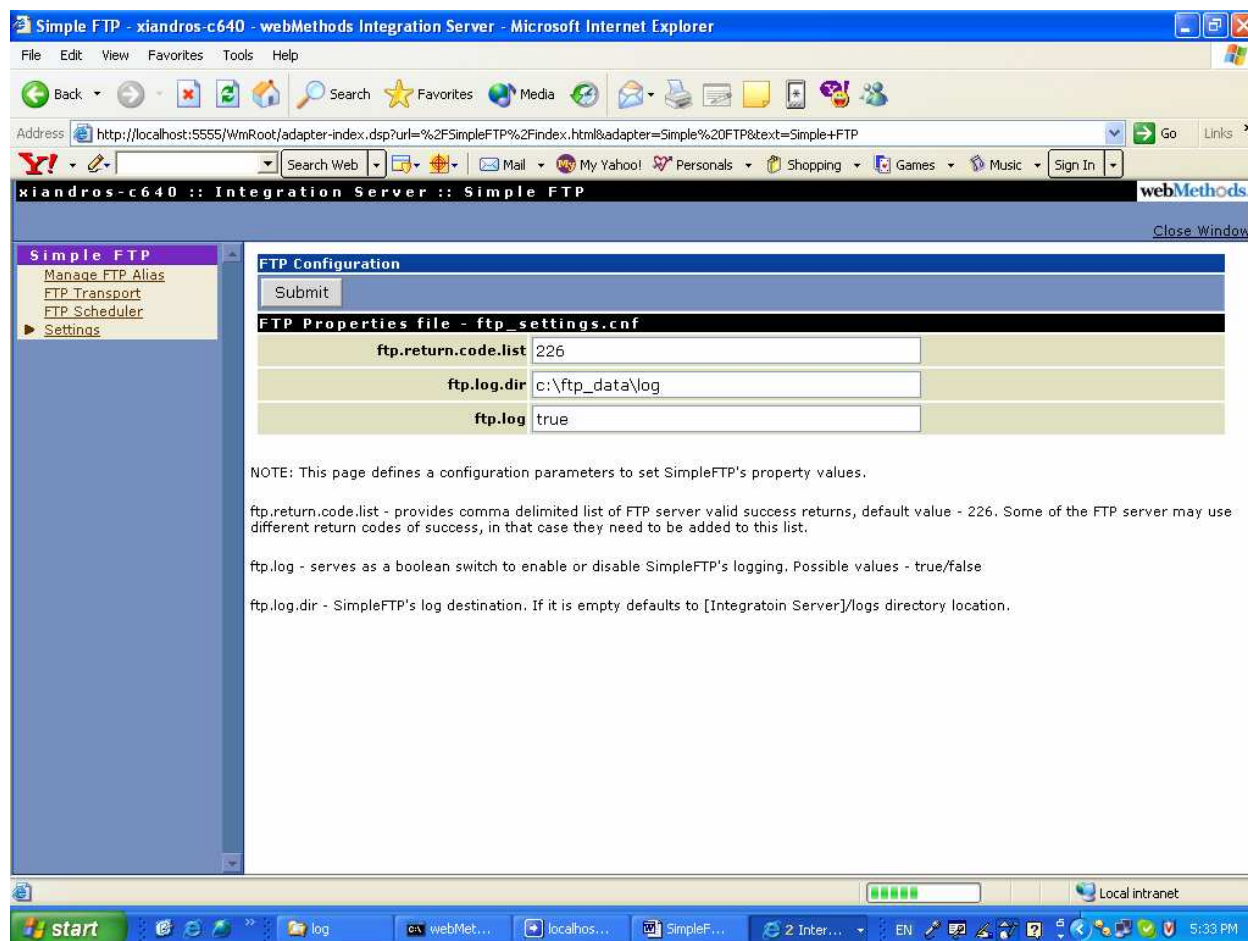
Simple FTP - xiandros-c640 - webMethods Integration Server - Microsoft Internet Explorer

File Edit View Favorites Tools Help

Back Search Favorites Media

Address http://localhost:5555/WmRoot/adapter-index.dsp?url=%2FSimpleFTP%2Findex.html&adapter=Simple%20FTP&text=Simple+FTP Go Links

Search Web Mail My Yahoo! Personals Shopping Games Music Sign In

xiandros-c640 :: Integration Server :: Simple FTP webMethods

Close Window

Simple FTP
Manage FTP Alias
FTP Transport
FTP Scheduler
Settings

FTP Configuration

Submit

FTP Properties file - ftp_settings.cnf

| | |
|---|---|
| ftp.return.code.list | 226 |
| ftp.log.dir | c:\ftp_data\log |
| ftp.log | true |

NOTE: This page defines a configuration parameters to set SimpleFTP's property values.

ftp.return.code.list - provides comma delimited list of FTP server valid success returns, default value - 226. Some of the FTP server may use different return codes of success, in that case they need to be added to this list.

ftp.log - serves as a boolean switch to enable or disable SimpleFTP's logging. Possible values - true/false

ftp.log.dir - SimpleFTP's log destination. If it is empty defaults to [Integratoin Server]/logs directory location.

Local intranet

start log webMet... localhos... SimpleF... 2 Inter... EN 5:33 PM